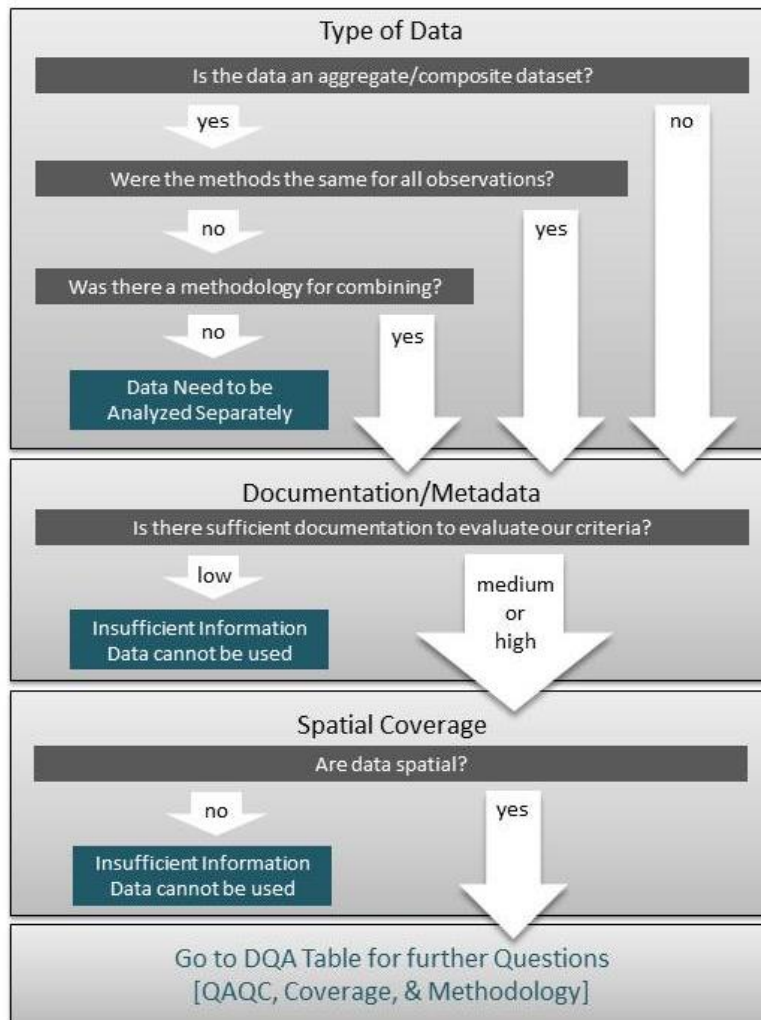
Type of Data

Is the data an aggregate/composite dataset?

yes

no

Were the methods the same for all observations?

no

yes

Was there a methodology for combining?

no

yes

Data Need to be Analyzed Separately

Documentation/Metadata

Is there sufficient documentation to evaluate our criteria?

low

medium or high

Insufficient Information Data cannot be used

Spatial Coverage

Are data spatial?

no

yes

Insufficient Information Data cannot be used

Go to DQA Table for further Questions [QAQC, Coverage, & Methodology]